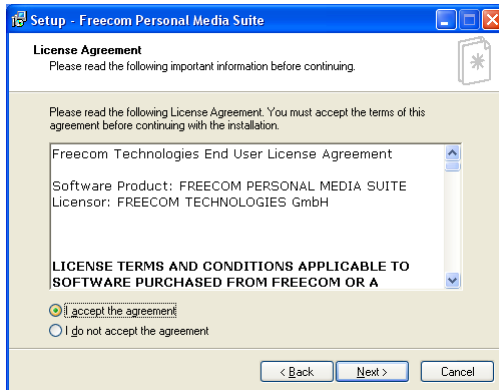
Setup - Freecom Personal Media Suite

License Agreement
Please read the following important information before continuing.

Please read the following License Agreement. You must accept the terms of this agreement before continuing with the installation.

Freecom Technologies End User License Agreement

Software Product: FREECOM PERSONAL MEDIA SUITE
Licensor: FREECOM TECHNOLOGIES GmbH

LICENSE TERMS AND CONDITIONS APPLICABLE TO SOFTWARE PURCHASED FROM FREECOM OR A

I accept the agreement
I do not accept the agreement

< Back
Next >
Cancel